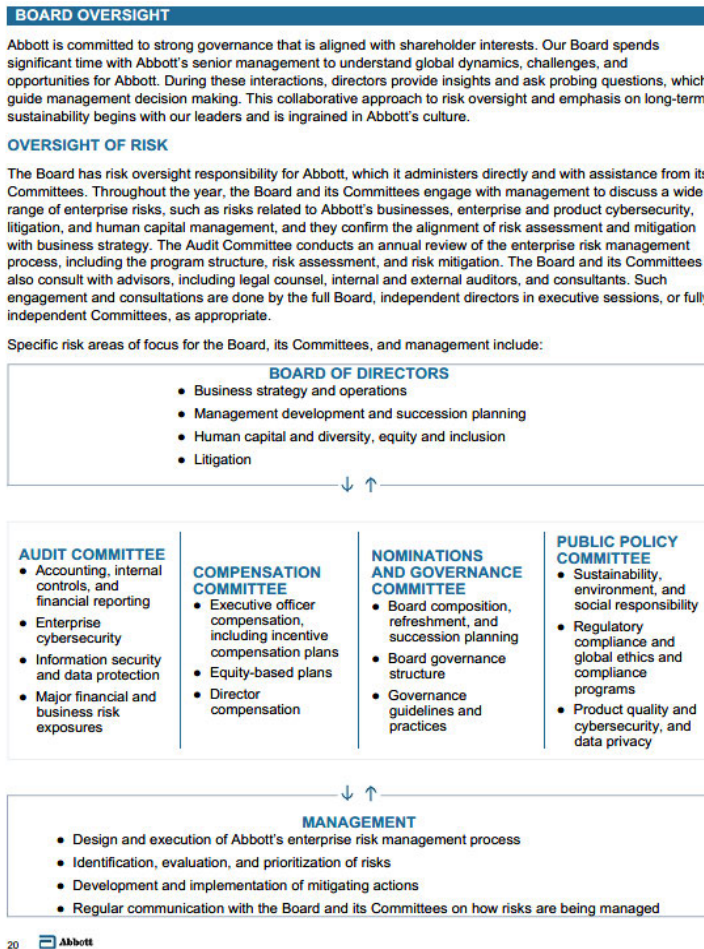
BOARD OVERSIGHT

Abbott is committed to strong governance that is aligned with shareholder interests. Our Board spends significant time with Abbott's senior management to understand global dynamics, challenges, and opportunities for Abbott. During these interactions, directors provide insights and ask probing questions, which guide management decision making. This collaborative approach to risk oversight and emphasis on long-term sustainability begins with our leaders and is ingrained in Abbott's culture.

OVERSIGHT OF RISK

The Board has risk oversight responsibility for Abbott, which it administers directly and with assistance from its Committees. Throughout the year, the Board and its Committees engage with management to discuss a wide range of enterprise risks, such as risks related to Abbott's businesses, enterprise and product cybersecurity, litigation, and human capital management, and they confirm the alignment of risk assessment and mitigation with business strategy. The Audit Committee conducts an annual review of the enterprise risk management process, including the program structure, risk assessment, and risk mitigation. The Board and its Committees also consult with advisors, including legal counsel, internal and external auditors, and consultants. Such engagement and consultations are done by the full Board, independent directors in executive sessions, or fully independent Committees, as appropriate.

Specific risk areas of focus for the Board, its Committees, and management include:

BOARD OF DIRECTORS
• Business strategy and operations
• Management development and succession planning
• Human capital and diversity, equity and inclusion
• Litigation

AUDIT COMMITTEE
• Accounting, internal controls, and financial reporting
• Enterprise cybersecurity
• Information security and data protection
• Major financial and business risk exposures

COMPENSATION COMMITTEE
• Executive officer compensation, including incentive compensation plans
• Equity-based plans
• Director compensation

NOMINATIONS AND GOVERNANCE COMMITTEE
• Board composition, refreshment, and succession planning
• Board governance structure
• Governance guidelines and practices

PUBLIC POLICY COMMITTEE
• Sustainability, environment, and social responsibility
• Regulatory compliance and global ethics and compliance programs
• Product quality and cybersecurity, and data privacy

MANAGEMENT
• Design and execution of Abbott's enterprise risk management process
• Identification, evaluation, and prioritization of risks
• Development and implementation of mitigating actions
• Regular communication with the Board and its Committees on how risks are being managed

20 Abbott